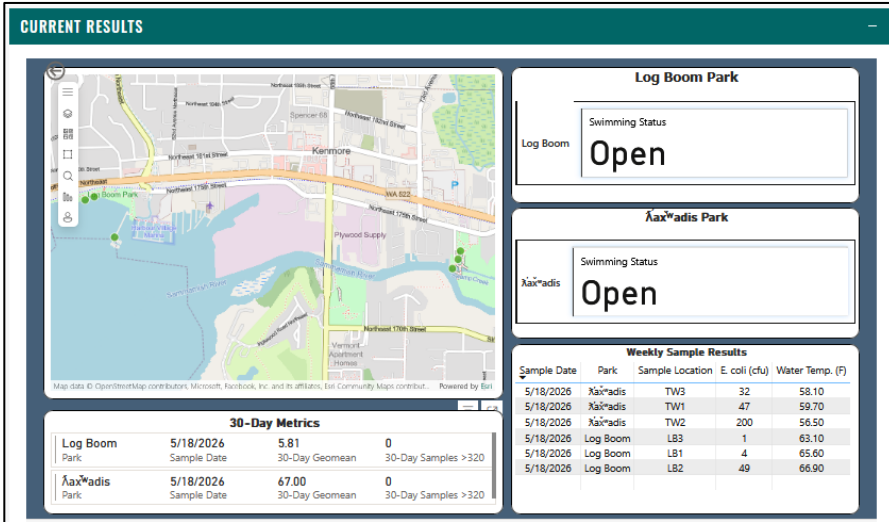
CURRENT RESULTS

Northeast 175th Street
Log Boom Park
Kenmore
Spencer 68
Northeast 181st Street
WA 522
Plywood Supply
Sammamish River
Northeast 170th Street
Vermont Apartment Homes

Map data © OpenStreetMap contributors, Microsoft, Facebook, Inc. and its affiliates, Esri Community Maps contribut... Powered by Esri

30-Day Metrics

| Log Boom | 5/18/2026 | 5.81 | 0 |
|---|---|---|---|
| Park | Sample Date | 30-Day Geomean | 30-Day Samples >320 |
| ƛaxʷadis | 5/18/2026 | 67.00 | 0 |
| Park | Sample Date | 30-Day Geomean | 30-Day Samples >320 |

Log Boom Park

Log Boom
Swimming Status
Open

ƛaxʷadis Park

ƛaxʷadis
Swimming Status
Open

Weekly Sample Results

| Sample Date | Park | Sample Location | E. coli (cfu) | Water Temp. (F) |
|---|---|---|---|---|
| 5/18/2026 | ƛaxʷadis | TW3 | 32 | 58.10 |
| 5/18/2026 | ƛaxʷadis | TW1 | 47 | 59.70 |
| 5/18/2026 | ƛaxʷadis | TW2 | 200 | 56.50 |
| 5/18/2026 | Log Boom | LB3 | 1 | 63.10 |
| 5/18/2026 | Log Boom | LB1 | 4 | 65.60 |
| 5/18/2026 | Log Boom | LB2 | 49 | 66.90 |